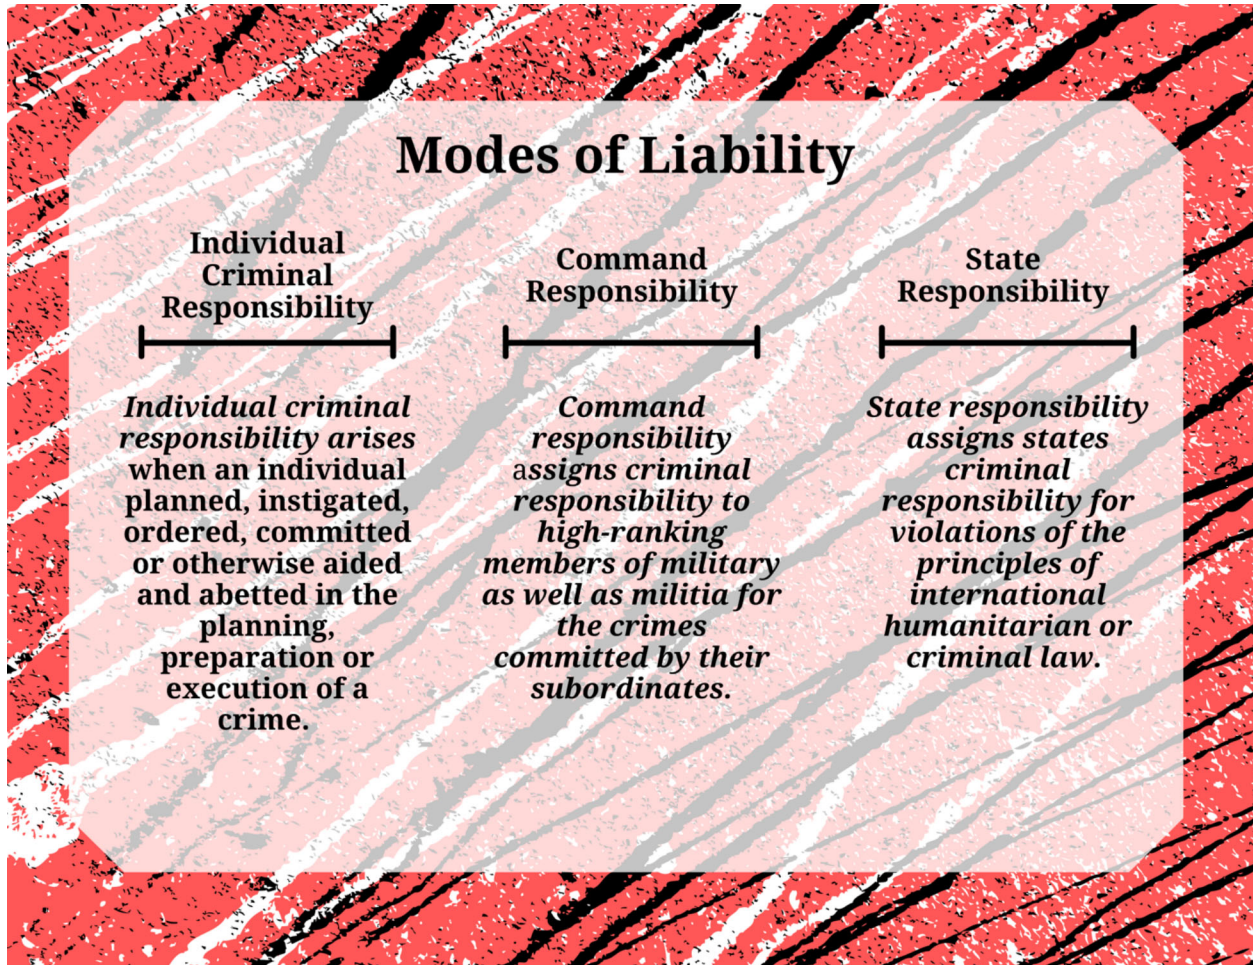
Modes of Liability

Individual Criminal Responsibility

Individual criminal responsibility arises when an individual planned, instigated, ordered, committed or otherwise aided and abetted in the planning, preparation or execution of a crime.

Command Responsibility

Command responsibility assigns criminal responsibility to high-ranking members of military as well as militia for the crimes committed by their subordinates.

State Responsibility

State responsibility assigns states criminal responsibility for violations of the principles of international humanitarian or criminal law.